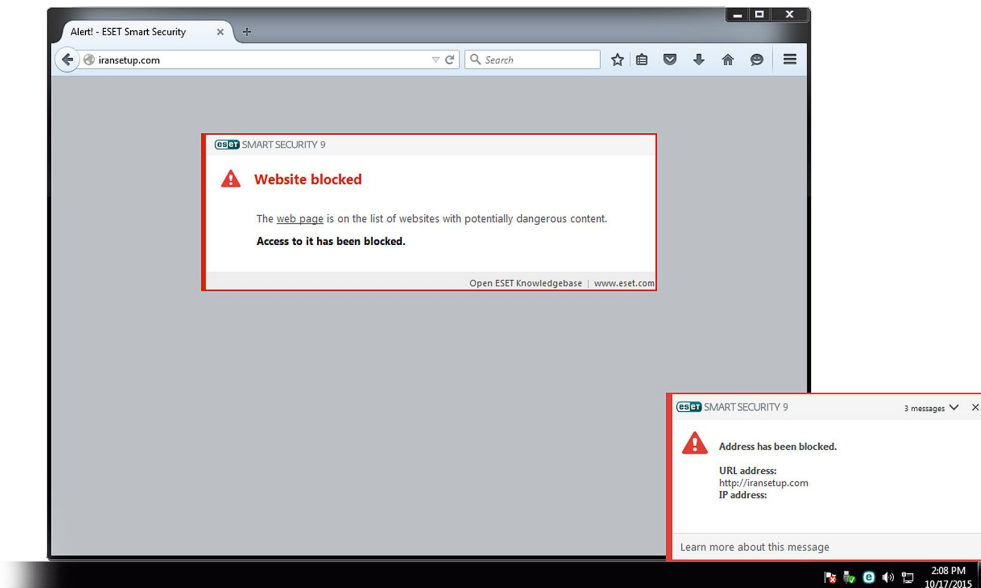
Alert! - ESET Smart Security

iransetup.com

Search

ESET SMART SECURITY 9

Website blocked

The web page is on the list of websites with potentially dangerous content.

Access to it has been blocked.

Open ESET Knowledgebase | www.eset.com

ESET SMART SECURITY 9

3 messages

Address has been blocked.

URL address:
http://iransetup.com
IP address:

Learn more about this message

2:08 PM
10/17/2015